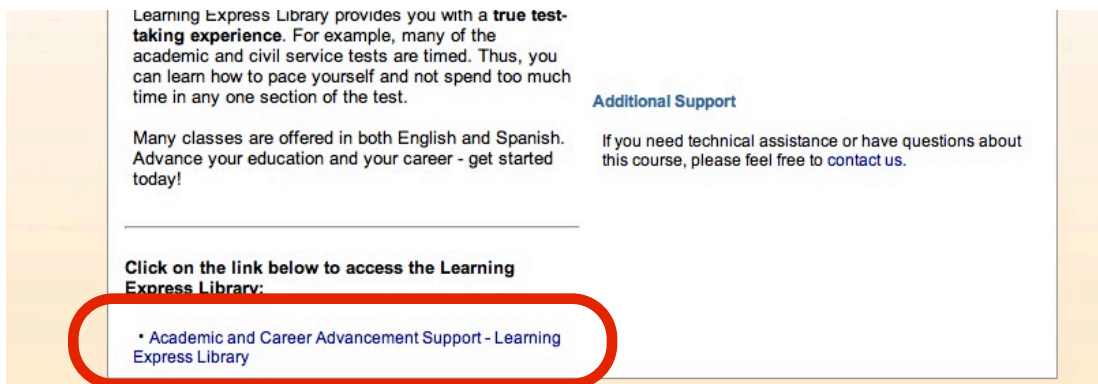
Learning Express Library provides you with a **true test-taking experience**. For example, many of the academic and civil service tests are timed. Thus, you can learn how to pace yourself and not spend too much time in any one section of the test.

Many classes are offered in both English and Spanish. Advance your education and your career - get started today!

**Click on the link below to access the Learning Express Library:**

• Academic and Career Advancement Support - Learning Express Library

Additional Support

If you need technical assistance or have questions about this course, please feel free to contact us.